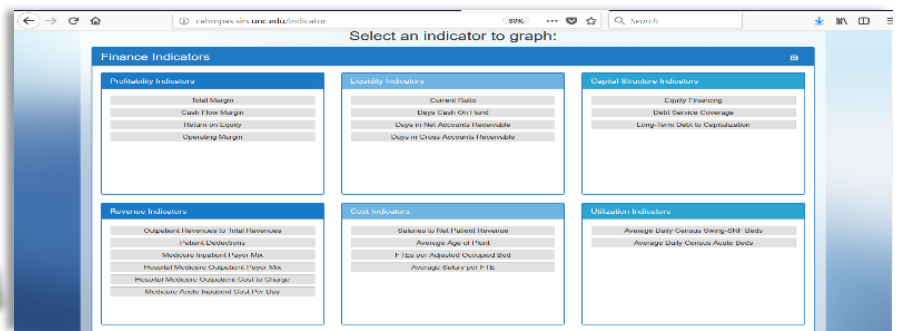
crhmpas.sirs.unc.edu/indicator
80%
Search

Select an indicator to graph:

Finance Indicators

Profitability Indicators
Total Margin
Cash Flow Margin
Return on Equity
Operating Margin

Liquidity Indicators
Current Ratio
Days Cash On Hand
Days in Net Accounts Receivable
Days in Gross Accounts Receivable

Capital Structure Indicators
Equity Financing
Debt Service Coverage
Long-Term Debt to Capitalization

Revenue Indicators
Outpatient Revenues to Total Revenues
Patient Deductions
Medicare Inpatient Payer Mix
Hospital Medicare Outpatient Payer Mix
Hospital Medicare Outpatient Cost to Charge
Medicare Acute Inpatient Cost Per Day

Cost Indicators
Salaries to Net Patient Revenue
Average Age of Plant
FTEs per Adjusted Occupied Bed
Average Salary per FTE

Utilization Indicators
Average Daily Census Swing-SNF Beds
Average Daily Census Acute Beds